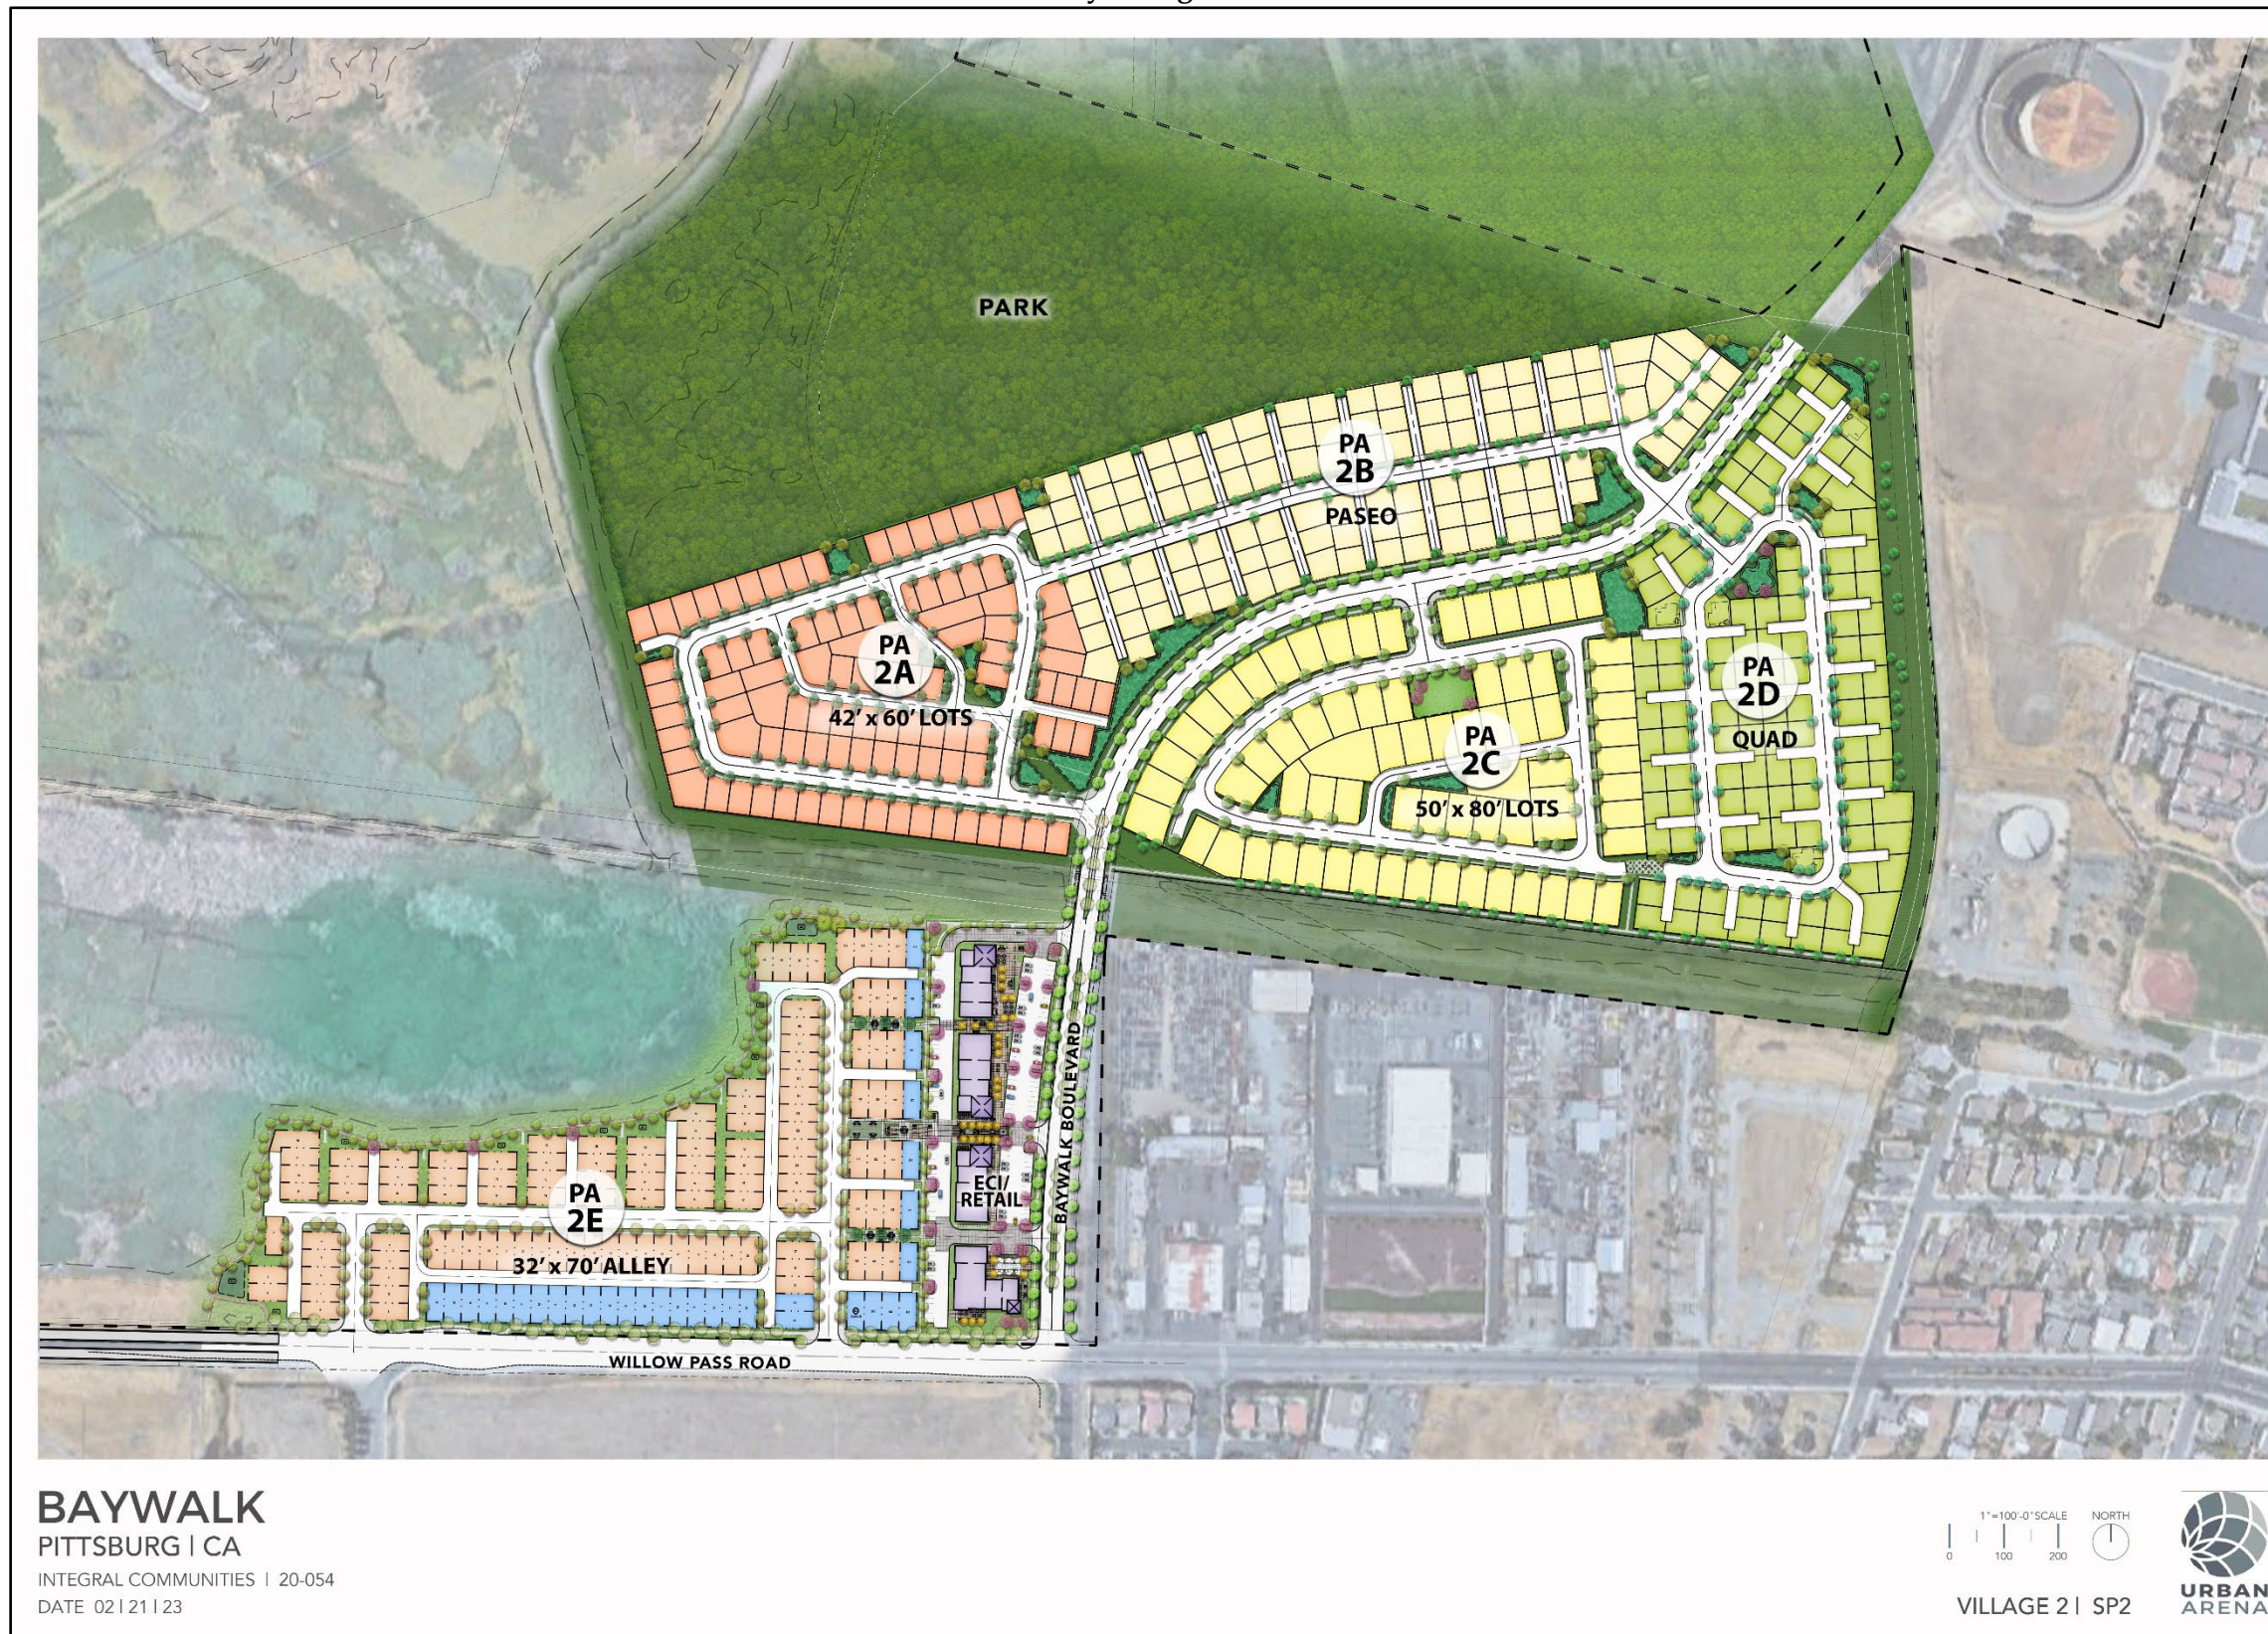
PARK

PA 2B
PASEO

PA 2A
42' x 60' LOTS

PA 2C
50' x 80' LOTS

PA 2D
QUAD

ECI/ RETAIL

BAYWALK BOULEVARD

PA 2E
32' x 70' ALLEY

WILLOW PASS ROAD

BAYWALK
PITTSBURG | CA
INTEGRAL COMMUNITIES | 20-054
DATE 02 | 21 | 23

1"=100'-0" SCALE
0 100 200
NORTH

VILLAGE 2 | SP2

URBAN ARENA